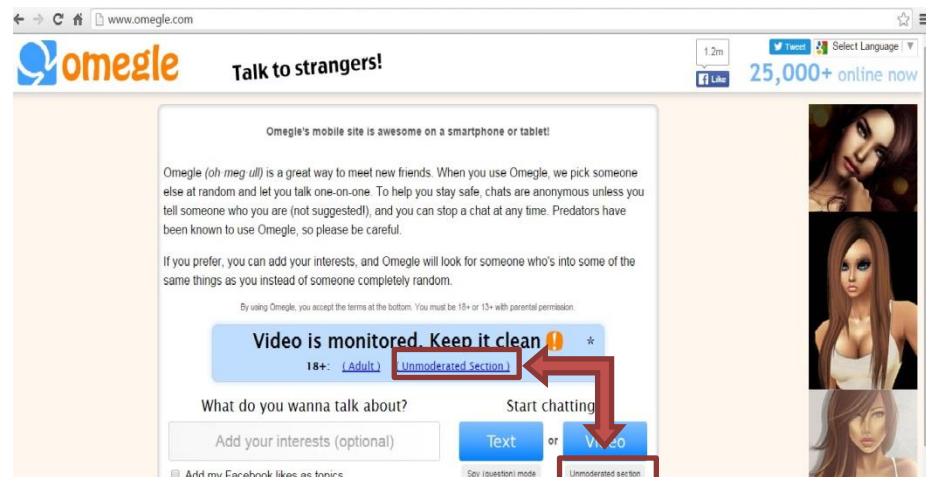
www.omegle.com

omegle

Talk to strangers!

1.2m

Like

Tweet

Select Language

25,000+ online now

Omegle's mobile site is awesome on a smartphone or tablet!

Omegle (oh meg ull) is a great way to meet new friends. When you use Omegle, we pick someone else at random and let you talk one-on-one. To help you stay safe, chats are anonymous unless you tell someone who you are (not suggested!), and you can stop a chat at any time. Predators have been known to use Omegle, so please be careful.

If you prefer, you can add your interests, and Omegle will look for someone who's into some of the same things as you instead of someone completely random.

By using Omegle, you accept the terms at the bottom. You must be 18+ or 13+ with parental permission.

Video is monitored. Keep it clean !

18+: (Adult) (Unmoderated Section)

What do you wanna talk about?

Add your interests (optional)

Add my Facebook likes as topics

Start chatting:

Text or Video

Spy (question) mode

Unmoderated section